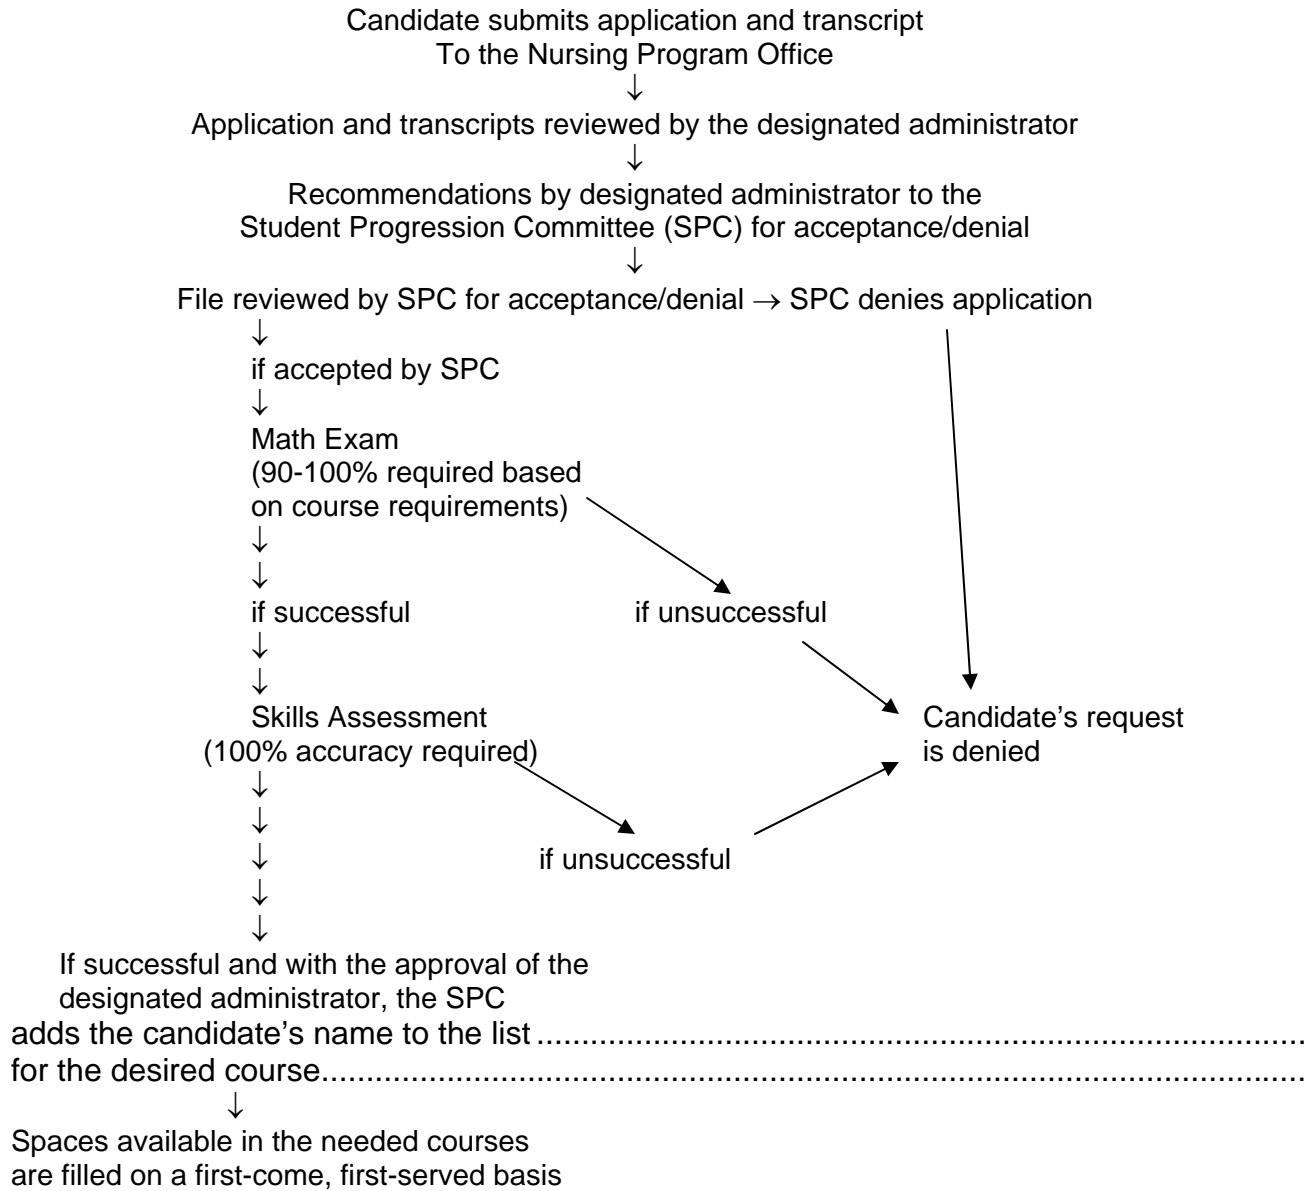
Candidate submits application and transcript
To the Nursing Program Office
↓
Application and transcripts reviewed by the designated administrator
↓
Recommendations by designated administrator to the
Student Progression Committee (SPC) for acceptance/denial
↓
File reviewed by SPC for acceptance/denial → SPC denies application
↓
if accepted by SPC
↓
Math Exam
(90-100% required based on course requirements)
↓
↓
if successful

if unsuccessful
↓
↓
Skills Assessment
(100% accuracy required)

Candidate's request is denied
↓
↓
↓
↓
↓

if unsuccessful

If successful and with the approval of the designated administrator, the SPC
adds the candidate's name to the list ...........................................................................
for the desired course.........................................................................................
↓
Spaces available in the needed courses are filled on a first-come, first-served basis